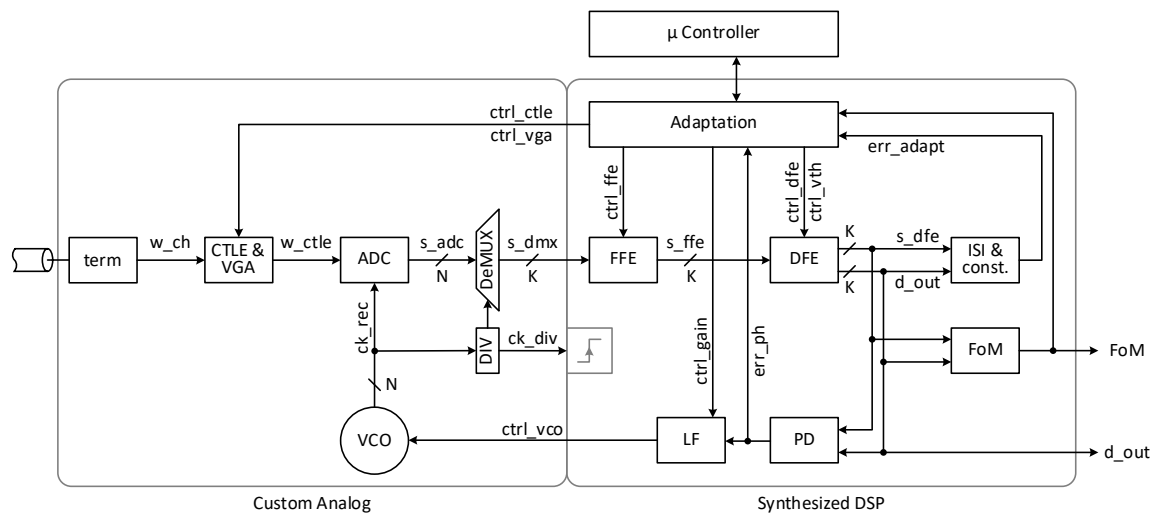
μ Controller

Adaptation

ctrl_ctle
ctrl_vga

err_adapt

ctrl_ffe

ctrl_dfe
ctrl_vth

term

w_ch

CTLE &
VGA

w_ctle

ADC

s_adc

N

DeMUX

s_dmx

K

FFE

s_ffe

K

DFE

K

s_dfe

K

d_out

ISI &
const.

ck_rec

DIV

ck_div

ctrl_gain

err_ph

FoM

FoM

N

VCO

ctrl_vco

LF

PD

d_out

Custom Analog

Synthesized DSP